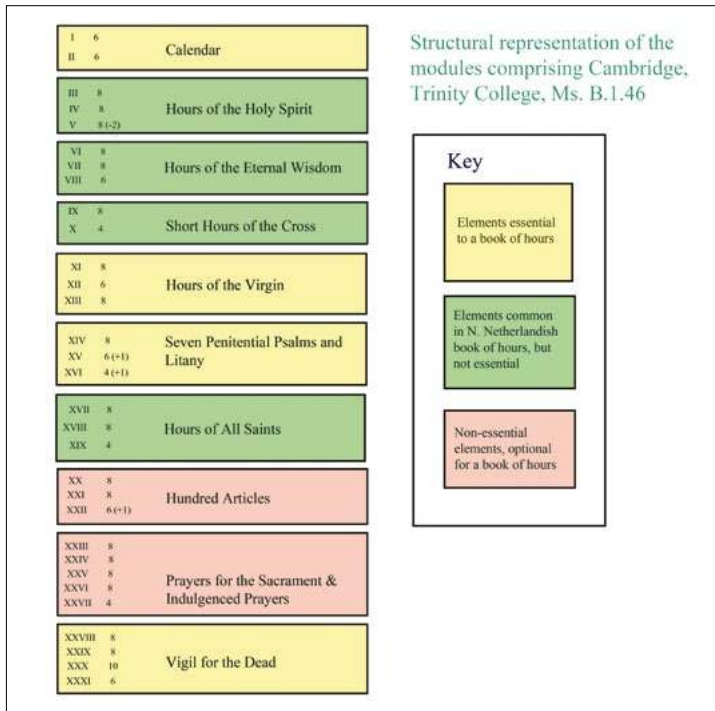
I 6
II 6
Calendar

III 8
IV 8
V 8 (-2)
Hours of the Holy Spirit

VI 8
VII 8
VIII 6
Hours of the Eternal Wisdom

IX 8
X 4
Short Hours of the Cross

XI 8
XII 6
XIII 8
Hours of the Virgin

XIV 8
XV 6 (+1)
XVI 4 (+1)
Seven Penitential Psalms and Litany

XVII 8
XVIII 8
XIX 4
Hours of All Saints

XX 8
XXI 8
XXII 6 (+1)
Hundred Articles

XXIII 8
XXIV 8
XXV 8
XXVI 8
XXVII 4
Prayers for the Sacrament & Indulgenced Prayers

XXVIII 8
XXIX 8
XXX 10
XXXI 6
Vigil for the Dead

Structural representation of the modules comprising Cambridge, Trinity College, Ms. B.1.46

Key

Elements essential to a book of hours

Elements common in N. Netherlandish book of hours, but not essential

Non-essential elements, optional for a book of hours